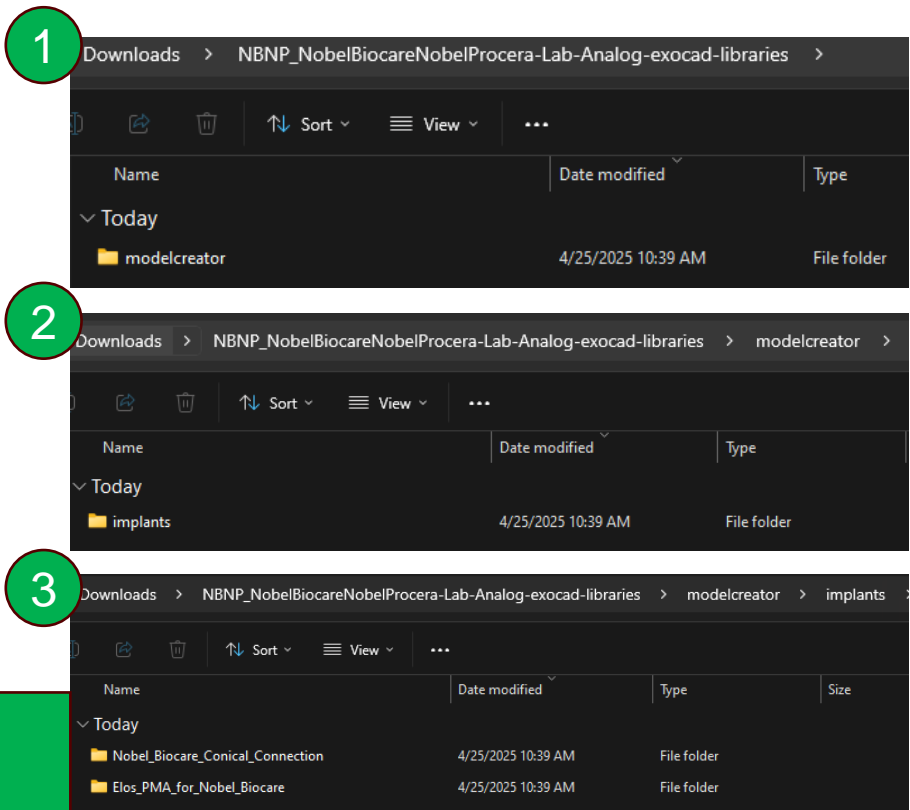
1

Downloads > NBNP_NobelBiocareNobelProcera-Lab-Analog-exocad-libraries >

Sort View ...

| Name | Date modified | Type |
|---|---|---|
| Today | | |
| modelcreator | 4/25/2025 10:39 AM | File folder |

2

Downloads > NBNP_NobelBiocareNobelProcera-Lab-Analog-exocad-libraries > modelcreator >

Sort View ...

| Name | Date modified | Type |
|---|---|---|
| Today | | |
| implants | 4/25/2025 10:39 AM | File folder |

3

Downloads > NBNP_NobelBiocareNobelProcera-Lab-Analog-exocad-libraries > modelcreator > implants >

Sort View ...

| Name | Date modified | Type | Size |
|---|---|---|---|
| Today | | | |
| Nobel_Biocare_Conical_Connection | 4/25/2025 10:39 AM | File folder | |
| Elos_PMA_for_Nobel_Biocare | 4/25/2025 10:39 AM | File folder | |